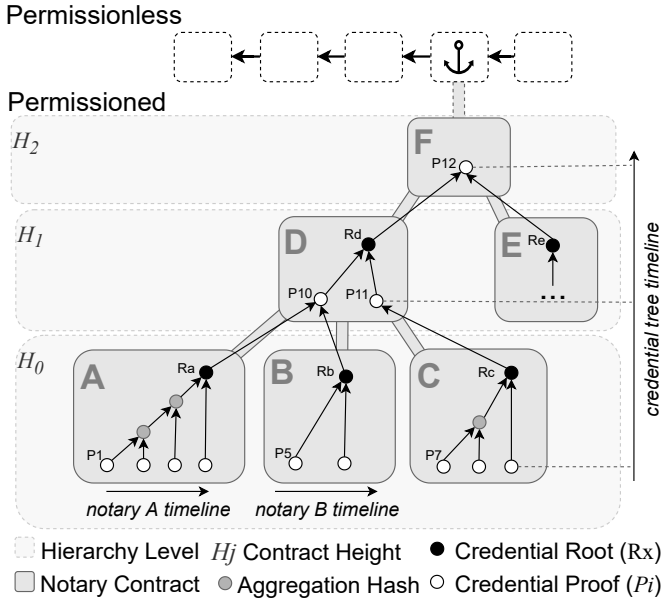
Permissionless

Permissioned

$H_2$

F

P12

$H_1$

D

Rd

P10

P11

E

Re

...

credential tree timeline

$H_0$

A

Ra

P1

B

Rb

P5

C

Rc

P7

notary A timeline

notary B timeline

Hierarchy Level $Hj$ Contract Height ● Credential Root (Rx)

Notary Contract ● Aggregation Hash ○ Credential Proof ($Pi$)